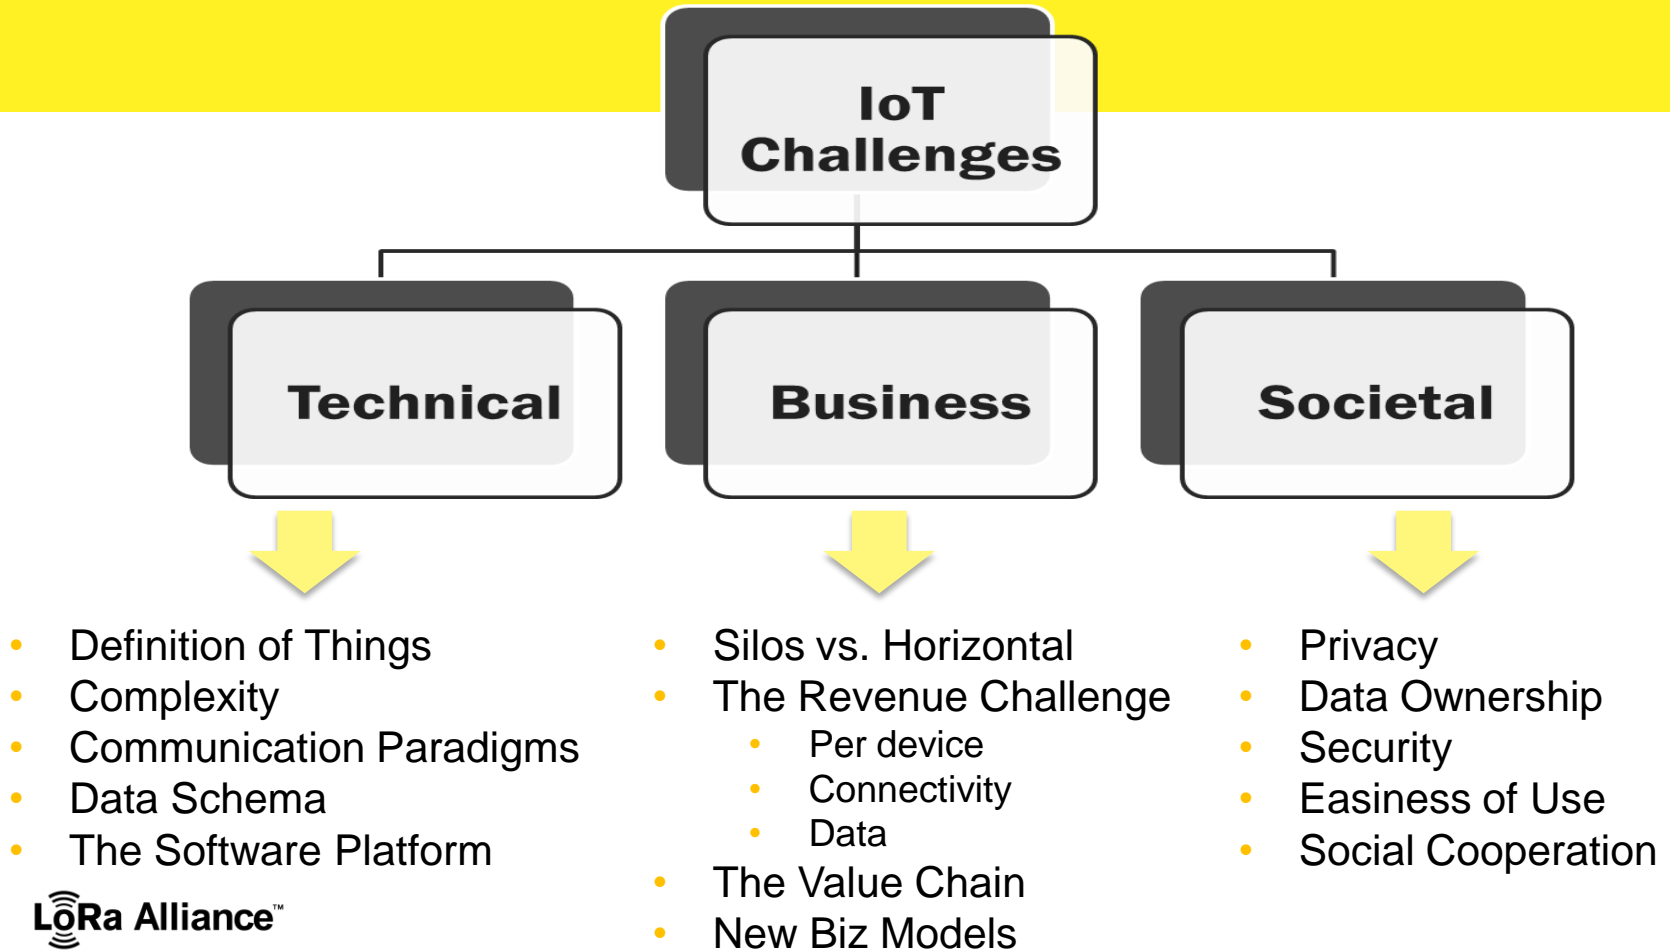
IoT Challenges

Technical

Business

Societal

- Definition of Things
- Complexity
- Communication Paradigms
- Data Schema
- The Software Platform

- Silos vs. Horizontal
- The Revenue Challenge
  - Per device
  - Connectivity
  - Data
- The Value Chain
- New Biz Models

- Privacy
- Data Ownership
- Security
- Easiness of Use
- Social Cooperation

LoRa Alliance™